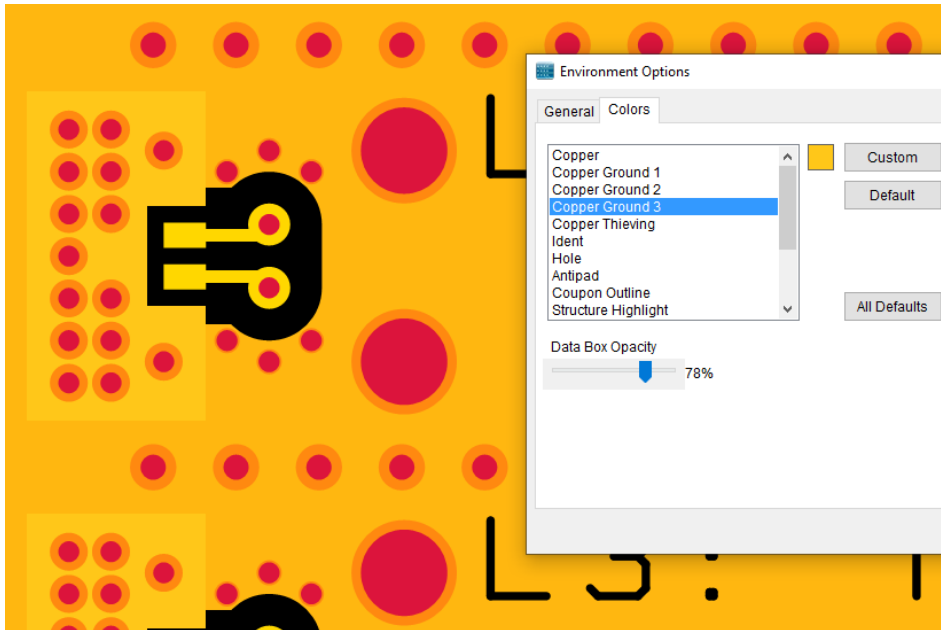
Environment Options

General | Colors

Copper
Copper Ground 1
Copper Ground 2
Copper Ground 3
Copper Thieving
Ident
Hole
Antipad
Coupon Outline
Structure Highlight

Custom

Default

All Defaults

Data Box Opacity

78%

L

L3: